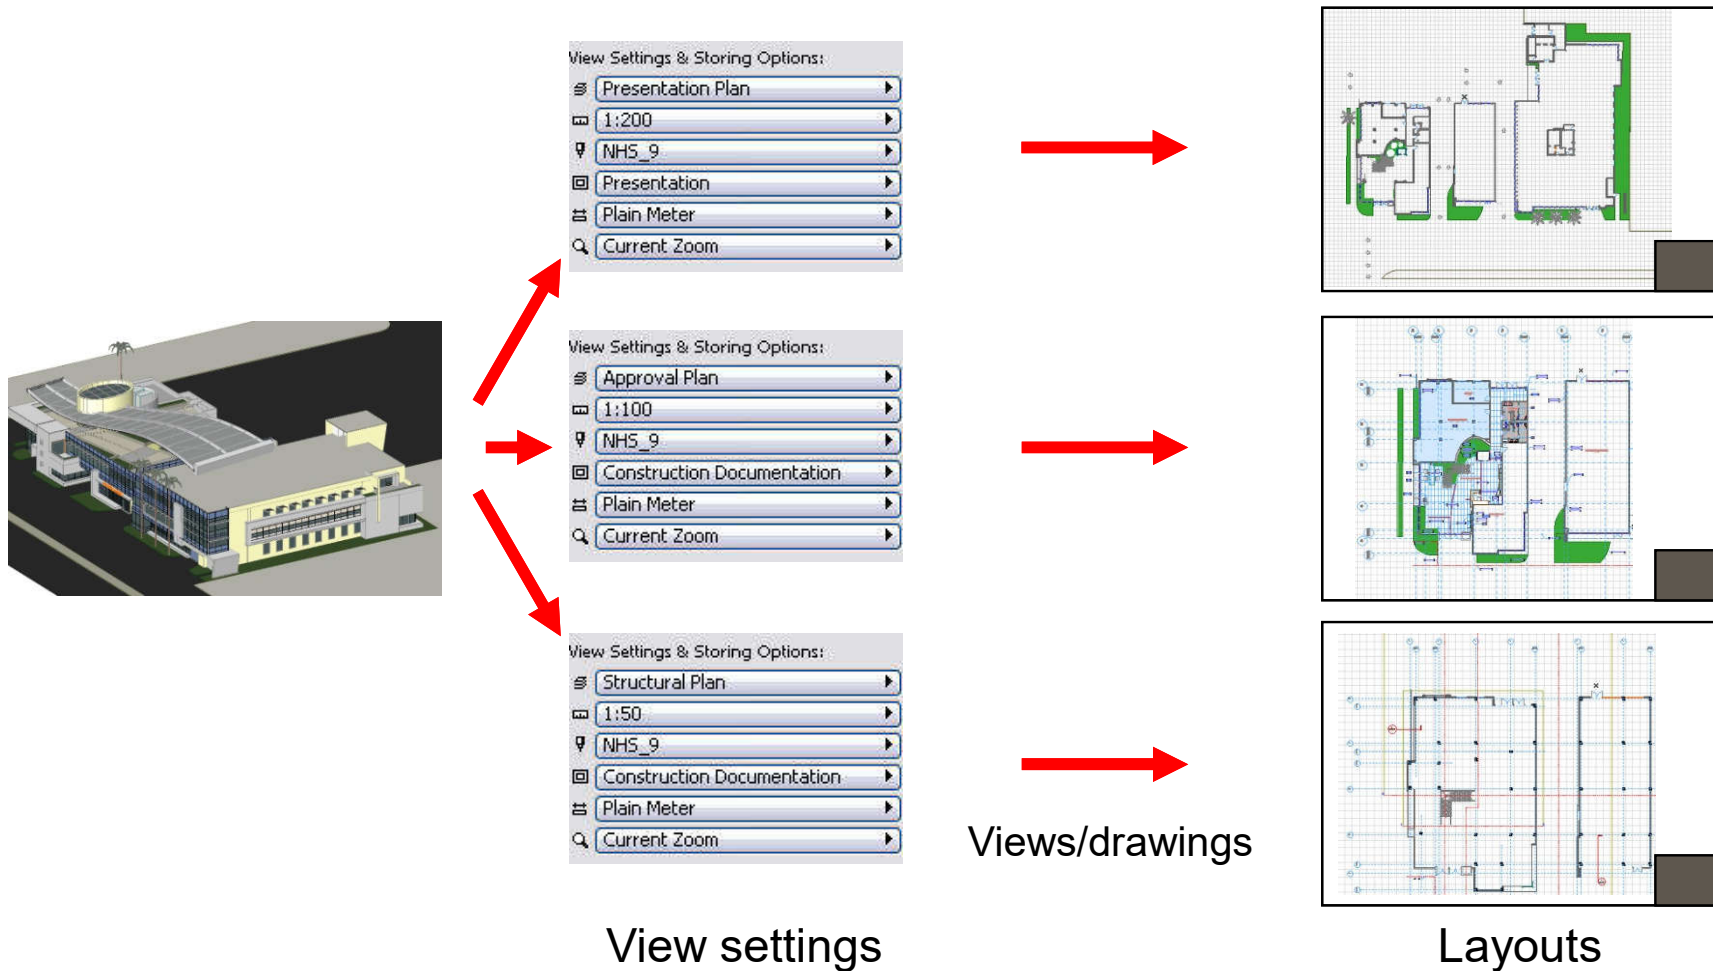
View Settings & Storing Options:
Presentation Plan
1:200
NHS_9
Presentation
Plain Meter
Current Zoom

View Settings & Storing Options:
Approval Plan
1:100
NHS_9
Construction Documentation
Plain Meter
Current Zoom

View Settings & Storing Options:
Structural Plan
1:50
NHS_9
Construction Documentation
Plain Meter
Current Zoom

Views/drawings

View settings

Layouts